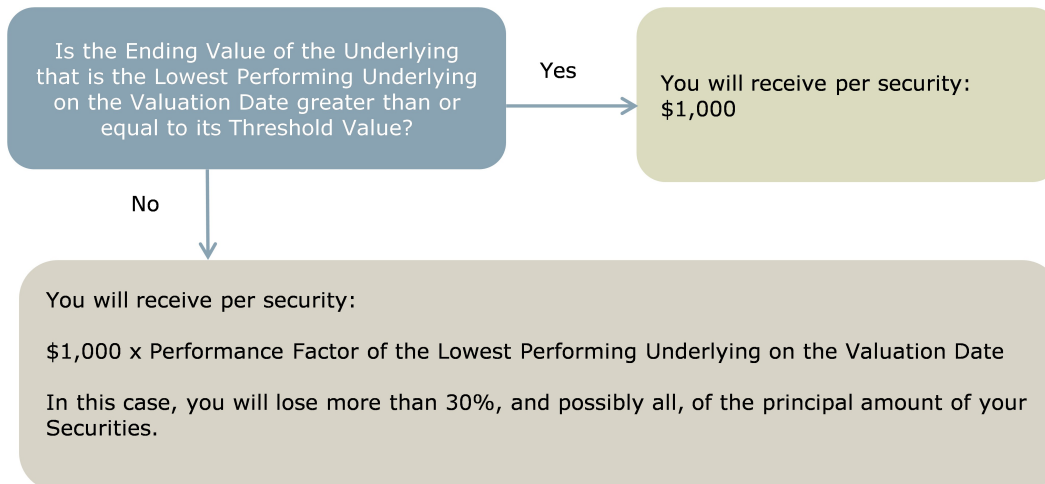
Is the Ending Value of the Underlying that is the Lowest Performing Underlying on the Valuation Date greater than or equal to its Threshold Value?

Yes

You will receive per security:
\$1,000

No

You will receive per security:

\$1,000 x Performance Factor of the Lowest Performing Underlying on the Valuation Date

In this case, you will lose more than 30%, and possibly all, of the principal amount of your Securities.